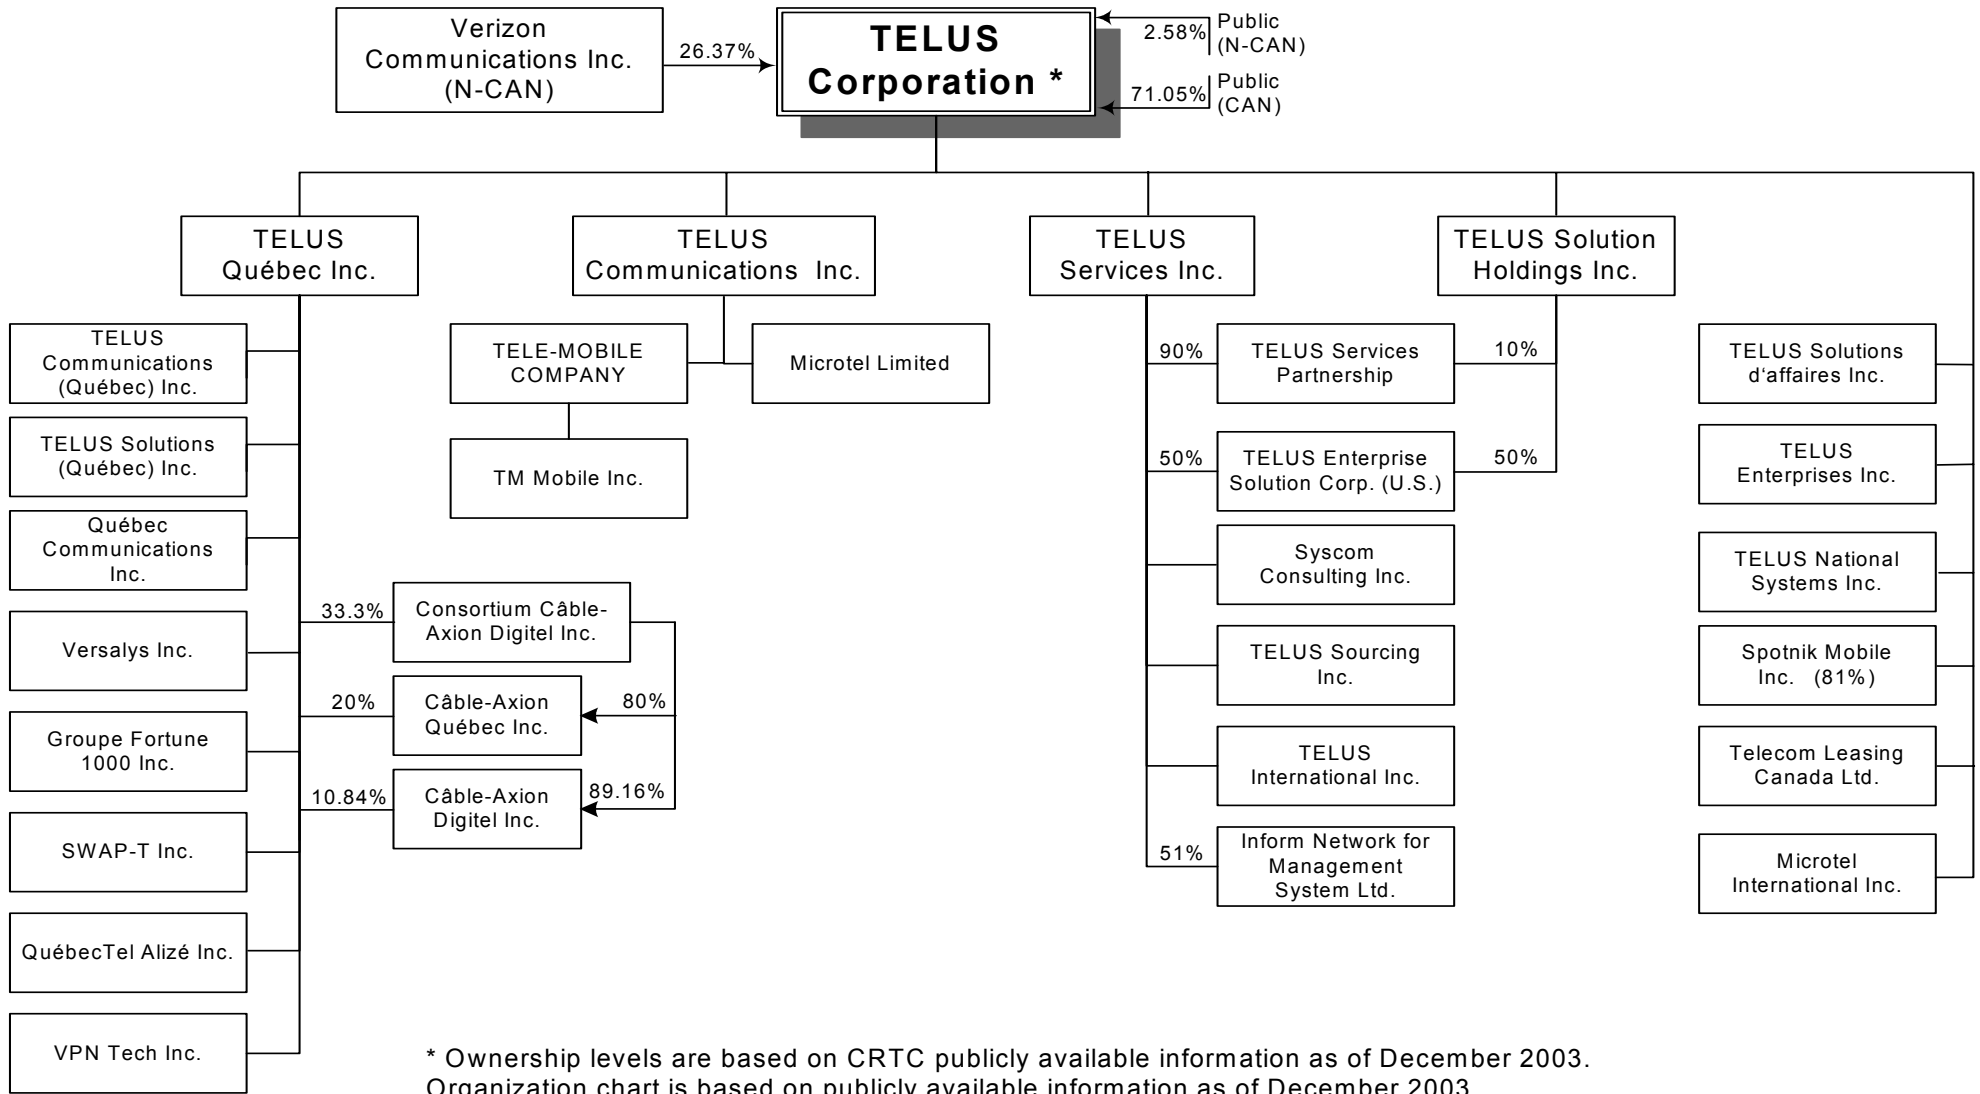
Verizon Communications Inc. (N-CAN)

26.37%

TELUS Corporation *

2.58%

Public (N-CAN)

71.05%

Public (CAN)

TELUS Québec Inc.

TELUS Communications Inc.

TELUS Services Inc.

TELUS Solution Holdings Inc.

TELUS Communications (Québec) Inc.

TELUS Solutions (Québec) Inc.

Québec Communications Inc.

Versalys Inc.

Groupe Fortune 1000 Inc.

SWAP-T Inc.

QuébecTel Alizé Inc.

VPN Tech Inc.

TELE-MOBILE COMPANY

Microtel Limited

TM Mobile Inc.

33.3%

Consortium Câble-Axion Digitel Inc.

20%

Câble-Axion Québec Inc.

80%

10.84%

Câble-Axion Digitel Inc.

89.16%

90%

TELUS Services Partnership

10%

50%

TELUS Enterprise Solution Corp. (U.S.)

50%

Syscom Consulting Inc.

TELUS Sourcing Inc.

TELUS International Inc.

51%

Inform Network for Management System Ltd.

TELUS Solutions d'affaires Inc.

TELUS Enterprises Inc.

TELUS National Systems Inc.

Spotnik Mobile Inc. (81%)

Telecom Leasing Canada Ltd.

Microtel International Inc.

* Ownership levels are based on CRTC publicly available information as of December 2003. Organization chart is based on publicly available information as of December 2003.